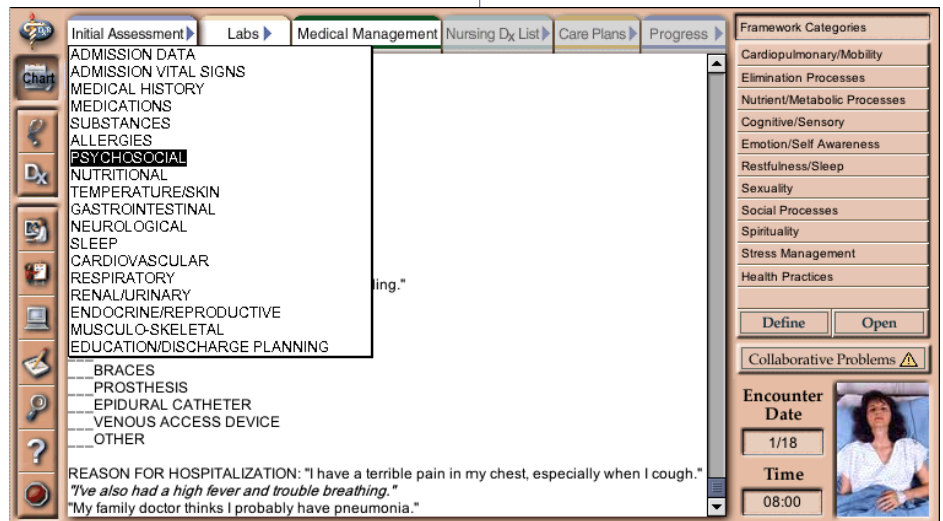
Chart

$D_X$

Initial Assessment

Labs

Medical Management

Nursing $D_X$ List

Care Plans

Progress

ADMISSION DATA
ADMISSION VITAL SIGNS
MEDICAL HISTORY
MEDICATIONS
SUBSTANCES
ALLERGIES
PSYCHOSOCIAL
NUTRITIONAL
TEMPERATURE/SKIN
GASTROINTESTINAL
NEUROLOGICAL
SLEEP
CARDIOVASCULAR
RESPIRATORY
RENAL/URINARY
ENDOCRINE/REPRODUCTIVE
MUSCULO-SKELETAL
EDUCATION/DISCHARGE PLANNING

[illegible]ing."

___BRACES
___PROSTHESIS
___EPIDURAL CATHETER
___VENOUS ACCESS DEVICE
___OTHER

REASON FOR HOSPITALIZATION: "I have a terrible pain in my chest, especially when I cough."
"I've also had a high fever and trouble breathing."
"My family doctor thinks I probably have pneumonia."

Framework Categories
Cardiopulmonary/Mobility
Elimination Processes
Nutrient/Metabolic Processes
Cognitive/Sensory
Emotion/Self Awareness
Restfulness/Sleep
Sexuality
Social Processes
Spirituality
Stress Management
Health Practices

Define
Open

Collaborative Problems

Encounter Date
1/18

Time
08:00